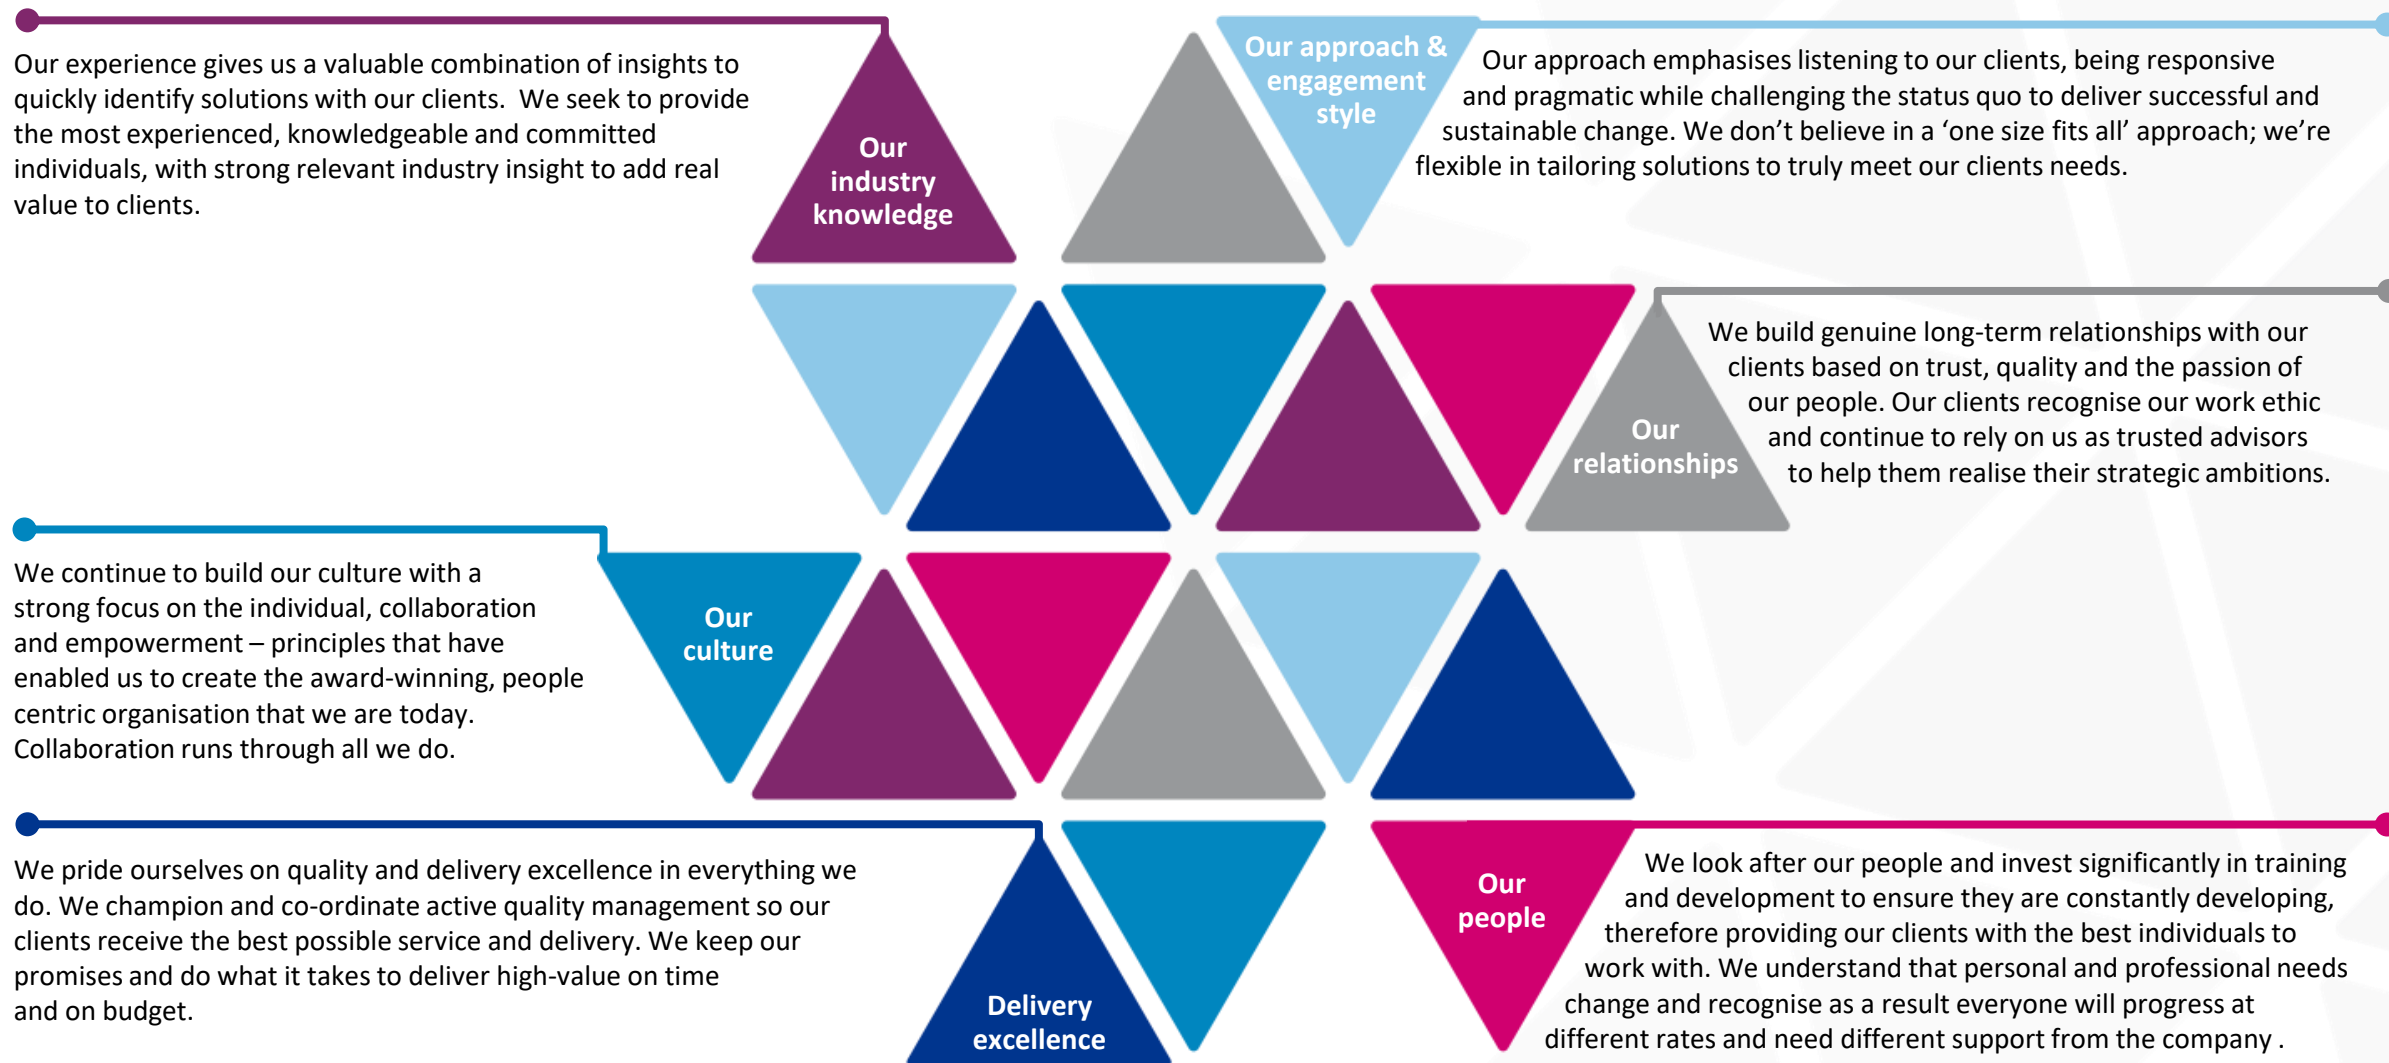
Our experience gives us a valuable combination of insights to quickly identify solutions with our clients. We seek to provide the most experienced, knowledgeable and committed individuals, with strong relevant industry insight to add real value to clients.

Our industry knowledge

Our approach & engagement style

Our approach emphasises listening to our clients, being responsive and pragmatic while challenging the status quo to deliver successful and sustainable change. We don't believe in a 'one size fits all' approach; we're flexible in tailoring solutions to truly meet our clients needs.

We build genuine long-term relationships with our clients based on trust, quality and the passion of our people. Our clients recognise our work ethic and continue to rely on us as trusted advisors to help them realise their strategic ambitions.

Our relationships

We continue to build our culture with a strong focus on the individual, collaboration and empowerment – principles that have enabled us to create the award-winning, people centric organisation that we are today. Collaboration runs through all we do.

Our culture

We pride ourselves on quality and delivery excellence in everything we do. We champion and co-ordinate active quality management so our clients receive the best possible service and delivery. We keep our promises and do what it takes to deliver high-value on time and on budget.

Delivery excellence

Our people

We look after our people and invest significantly in training and development to ensure they are constantly developing, therefore providing our clients with the best individuals to work with. We understand that personal and professional needs change and recognise as a result everyone will progress at different rates and need different support from the company .